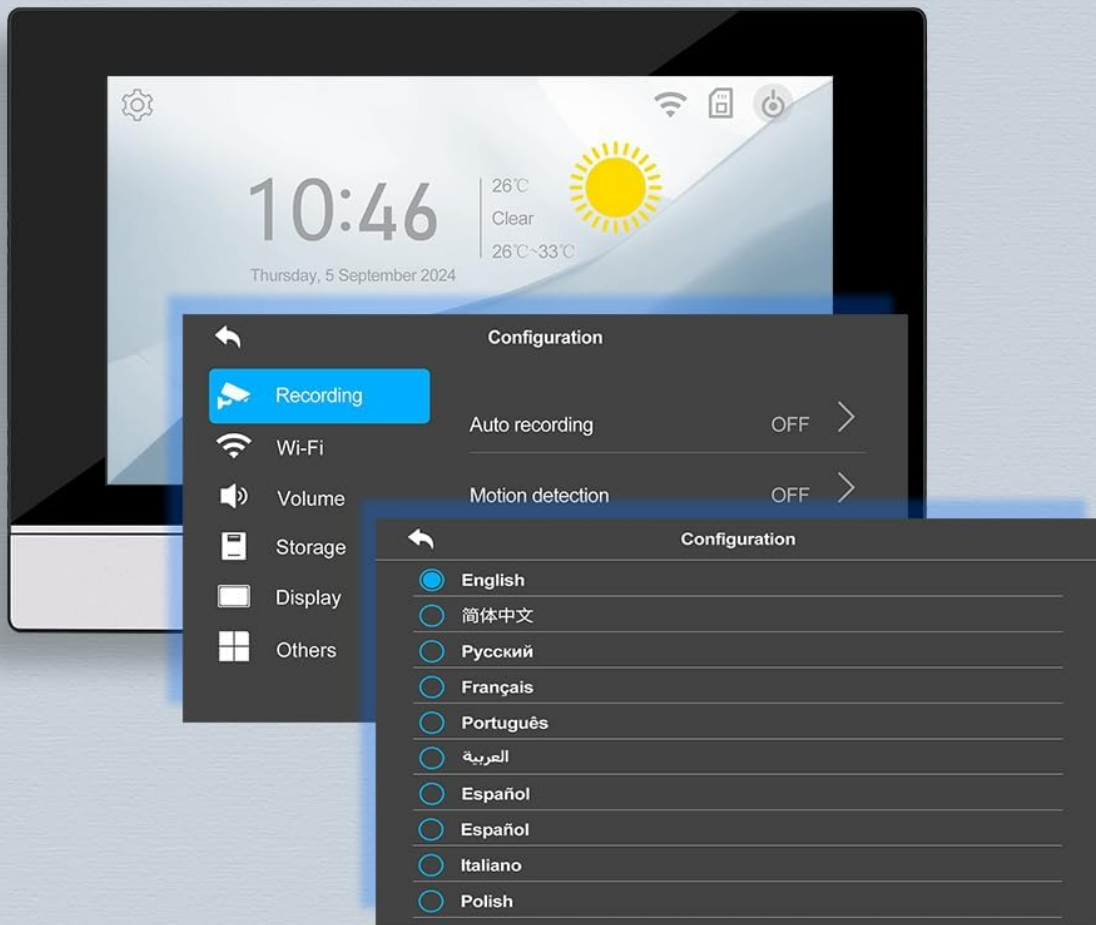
10:46
Thursday, 5 September 2024
26℃
Clear
26℃~33℃

Configuration
Recording
Wi-Fi
Volume
Storage
Display
Others
Auto recording OFF
Motion detection OFF

Configuration
English
简体中文
Русский
Français
Português
العربية
Español
Español
Italiano
Polish